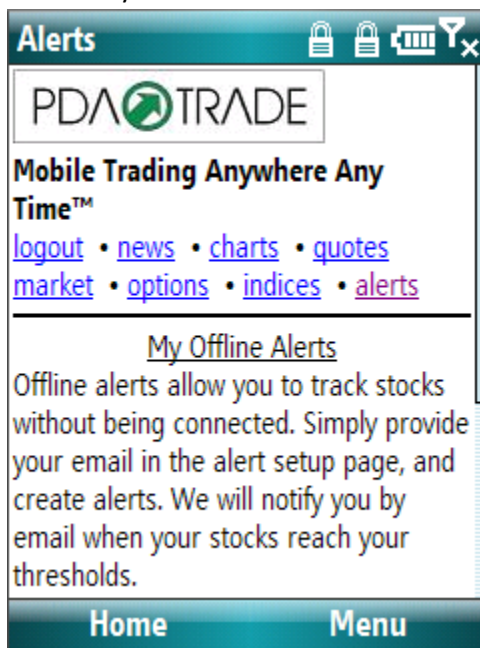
Alerts

PDA TRADE

Mobile Trading Anywhere Any Time™

logout • news • charts • quotes market • options • indices • alerts

My Offline Alerts

Offline alerts allow you to track stocks without being connected. Simply provide your email in the alert setup page, and create alerts. We will notify you by email when your stocks reach your thresholds.

Home Menu